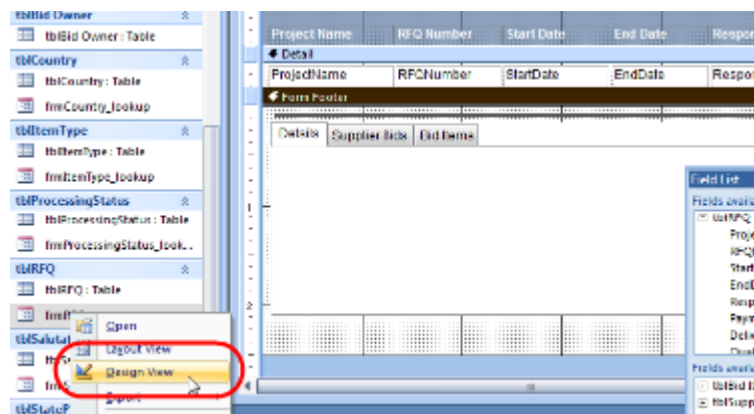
tblBid Owner
tblBid Owner : Table
tblCountry
tblCountry : Table
frmCountry_lookup
tblItemType
tblItemType : Table
frmItemType_lookup
tblProcessingStatus
tblProcessingStatus : Table
frmProcessingStatus_look...
tblRFQ
tblRFQ : Table
frmR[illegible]
tblSalutat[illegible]
tblStateP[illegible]

Open
Layout View
Design View
Export

Project Name | RFQ Number | Start Date | End Date | Respo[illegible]
Detail
ProjectName | RFQNumber | StartDate | EndDate | Respo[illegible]
Form Footer
Details | Supplier bids | Bid Items

Field List
Fields availa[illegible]
tblRFQ
Proje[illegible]
RFQ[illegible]
Start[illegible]
EndD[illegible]
Resp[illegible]
Payn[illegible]
Deliv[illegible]
Fields availa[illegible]
tblBid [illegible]
tblSupp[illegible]